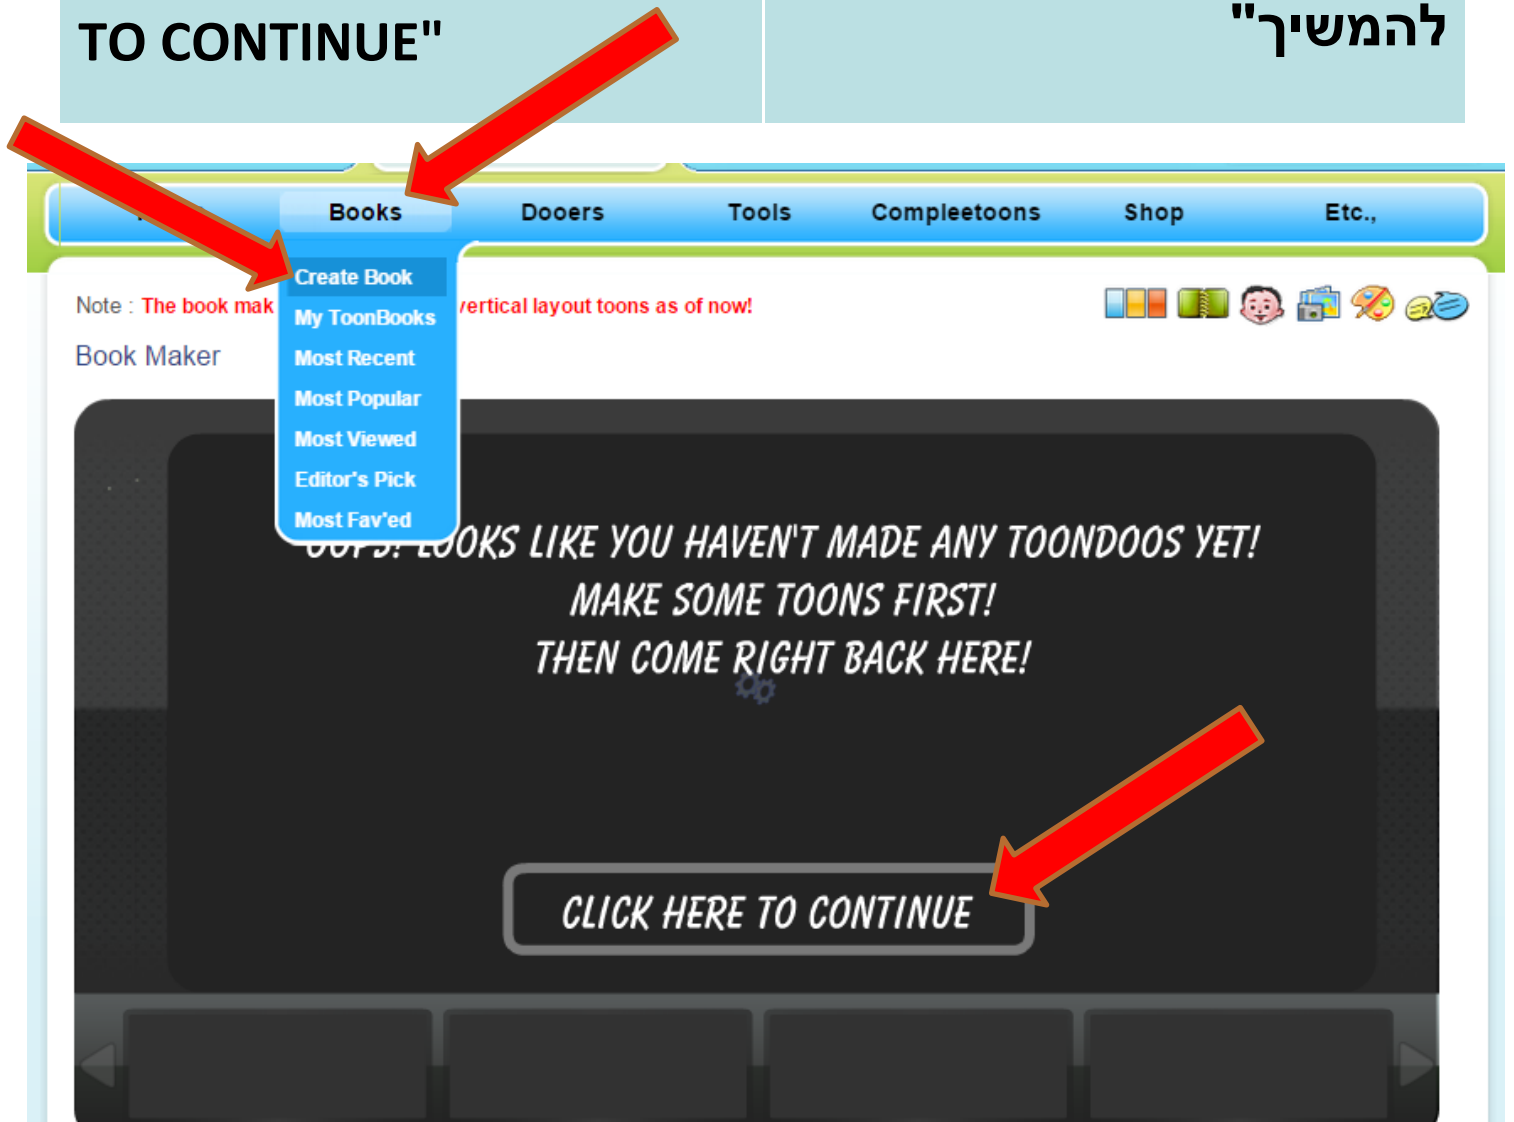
TO CONTINUE"

להמשיך"

Books Dooers Tools Compleetoons Shop Etc.,

Create Book
My ToonBooks
Most Recent
Most Popular
Most Viewed
Editor's Pick
Most Fav'ed

Note : The book mak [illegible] vertical layout toons as of now!

Book Maker

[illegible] LOOKS LIKE YOU HAVEN'T MADE ANY TOONDOOS YET!
MAKE SOME TOONS FIRST!
THEN COME RIGHT BACK HERE!

CLICK HERE TO CONTINUE